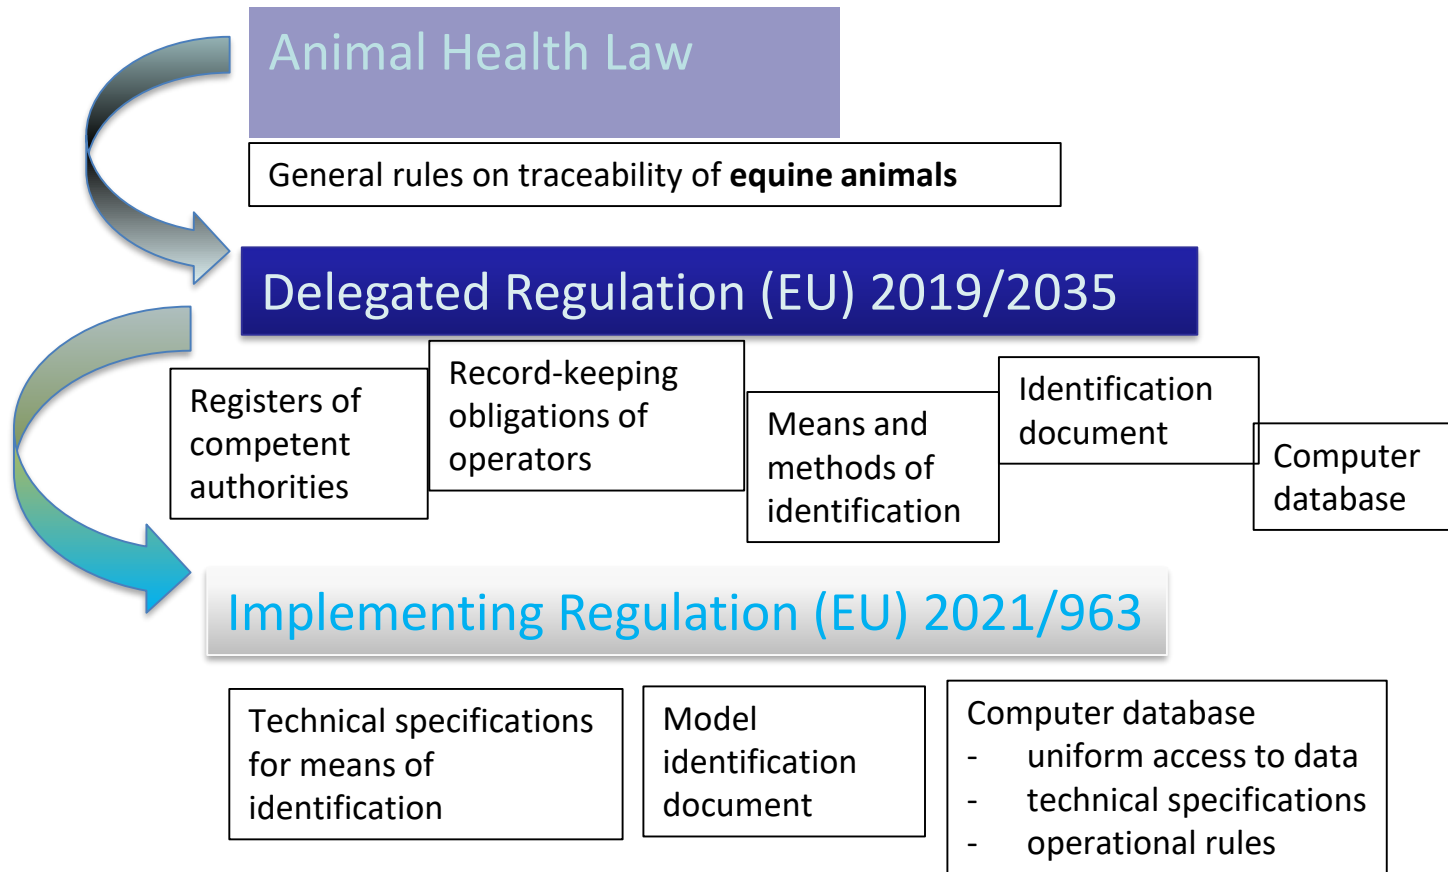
Animal Health Law

General rules on traceability of **equine animals**

Delegated Regulation (EU) 2019/2035

Registers of competent authorities

Record-keeping obligations of operators

Means and methods of identification

Identification document

Computer database

Implementing Regulation (EU) 2021/963

Technical specifications for means of identification

Model identification document

Computer database
- uniform access to data
- technical specifications
- operational rules